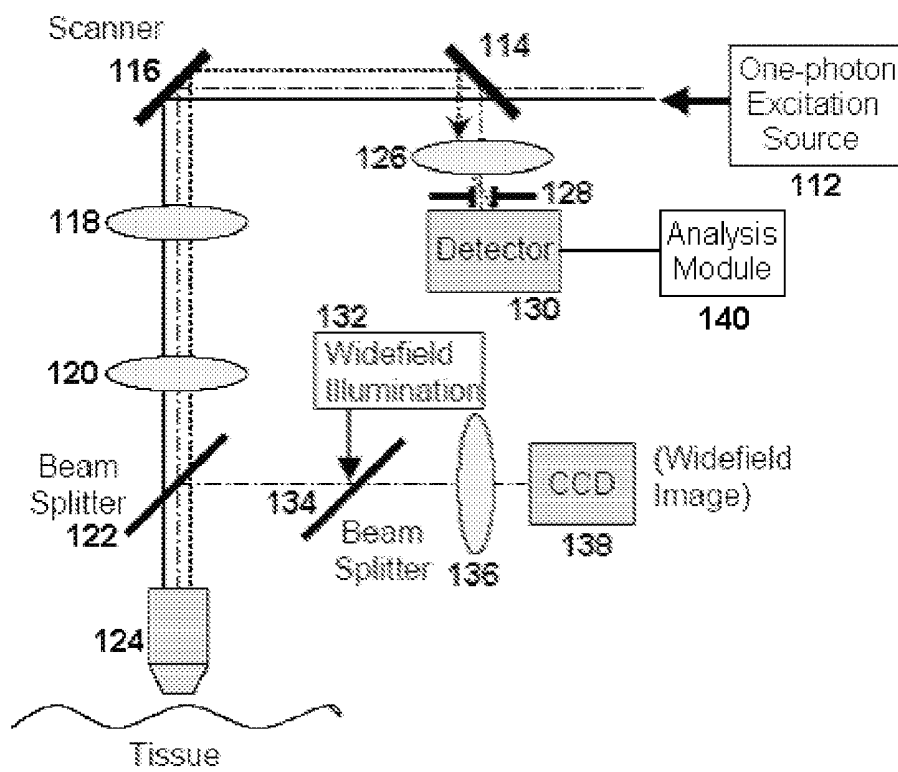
Scanner
116
114
One-photon Excitation Source
112
126
128
118
Detector
130
Analysis Module
140
132
Widefield Illumination
120
Beam Splitter
122
134
Beam Splitter
136
CCD
138
(Widefield Image)
124
Tissue